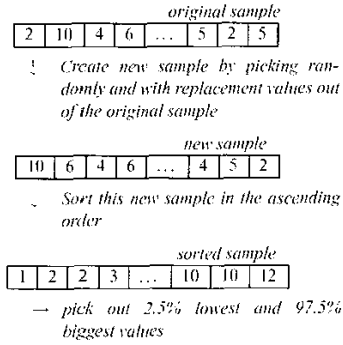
original sample

| 2 | 10 | 4 | 6 | ... | 5 | 2 | 5 |
|---|---|---|---|---|---|---|---|

Create new sample by picking randomly and with replacement values out of the original sample

new sample

| 10 | 6 | 4 | 6 | ... | 4 | 5 | 2 |
|---|---|---|---|---|---|---|---|

Sort this new sample in the ascending order

sorted sample

| 1 | 2 | 2 | 3 | ... | 10 | 10 | 12 |
|---|---|---|---|---|---|---|---|

→ pick out 2.5% lowest and 97.5% biggest values